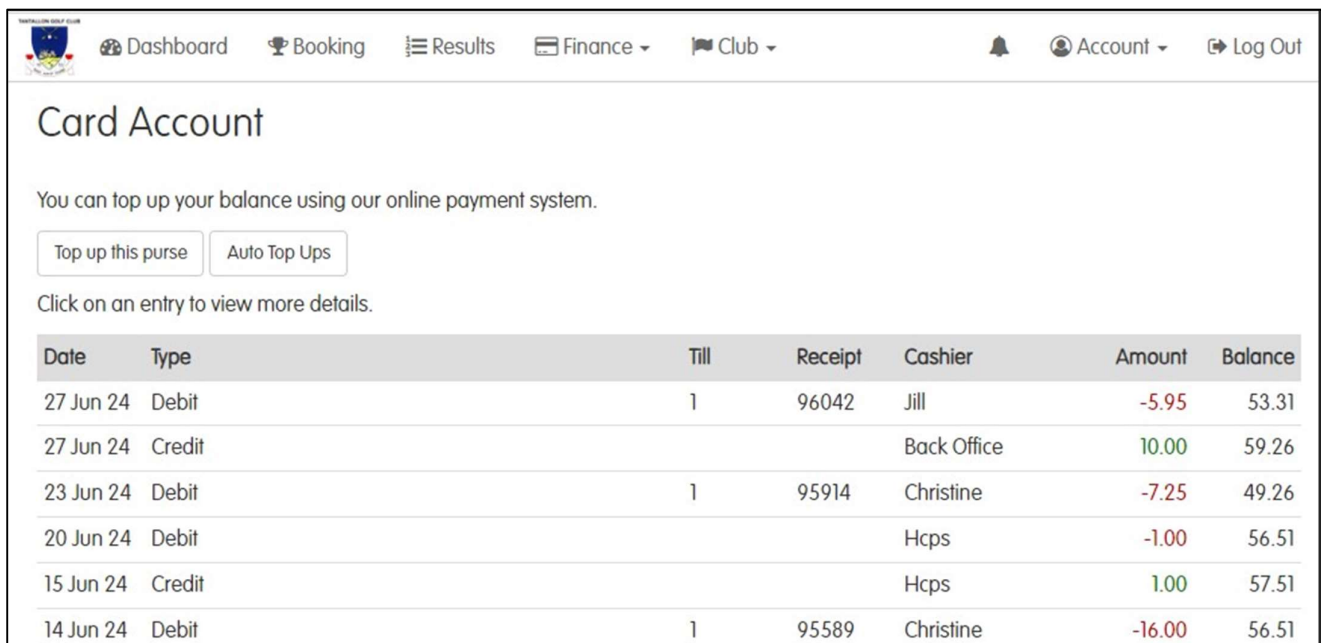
TANTALLON GOLF CLUB

Dashboard Booking Results Finance Club Account Log Out

Card Account

You can top up your balance using our online payment system.

Top up this purse Auto Top Ups

Click on an entry to view more details.

| Date | Type | Till | Receipt | Cashier | Amount | Balance |
|---|---|---|---|---|---|---|
| 27 Jun 24 | Debit | 1 | 96042 | Jill | -5.95 | 53.31 |
| 27 Jun 24 | Credit | | | Back Office | 10.00 | 59.26 |
| 23 Jun 24 | Debit | 1 | 95914 | Christine | -7.25 | 49.26 |
| 20 Jun 24 | Debit | | | Hcps | -1.00 | 56.51 |
| 15 Jun 24 | Credit | | | Hcps | 1.00 | 57.51 |
| 14 Jun 24 | Debit | 1 | 95589 | Christine | -16.00 | 56.51 |